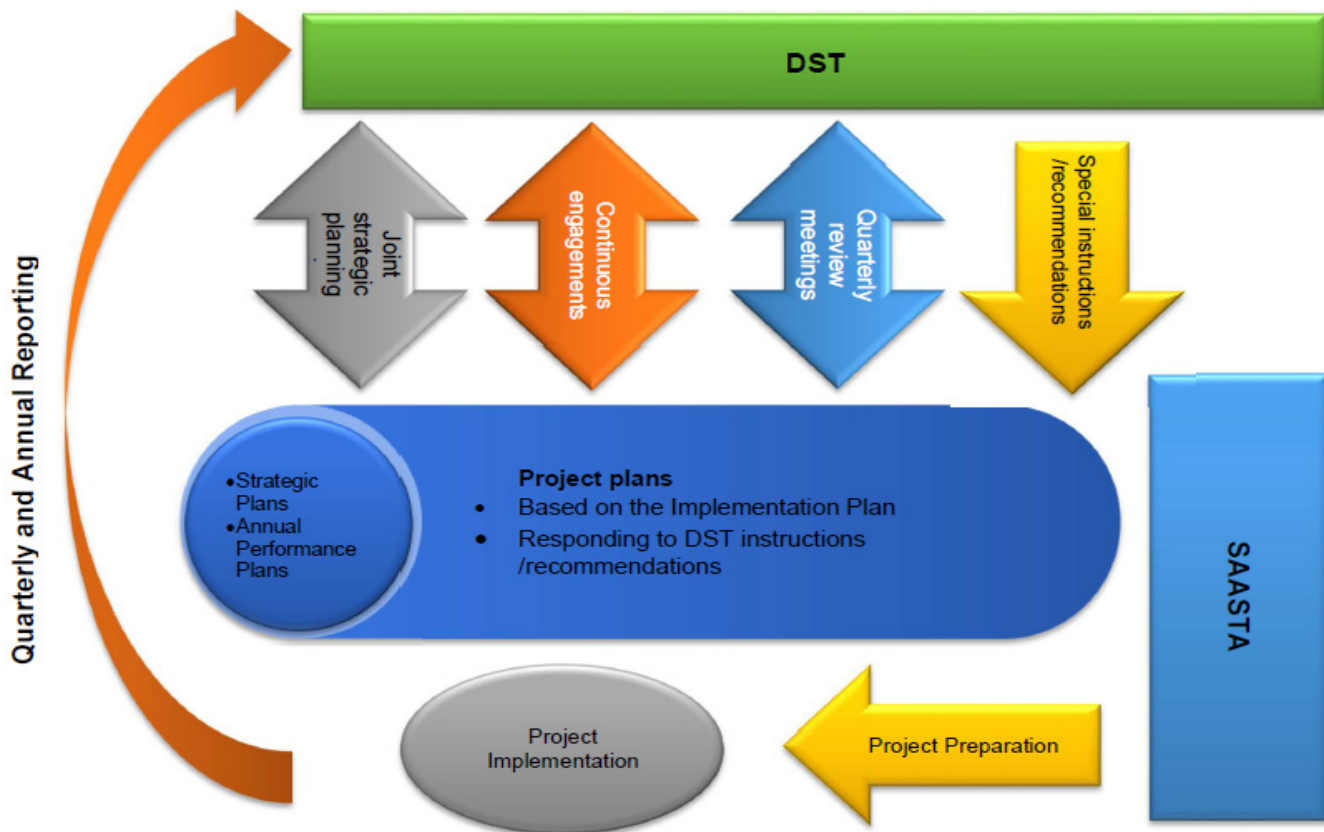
DST

Quarterly and Annual Reporting

Joint strategic planning

Continuous engagements

Quarterly review meetings

Special instructions /recommendations

SAASTA

•Strategic Plans
•Annual Performance Plans

Project plans
• Based on the Implementation Plan
• Responding to DST instructions /recommendations

Project Implementation

Project Preparation